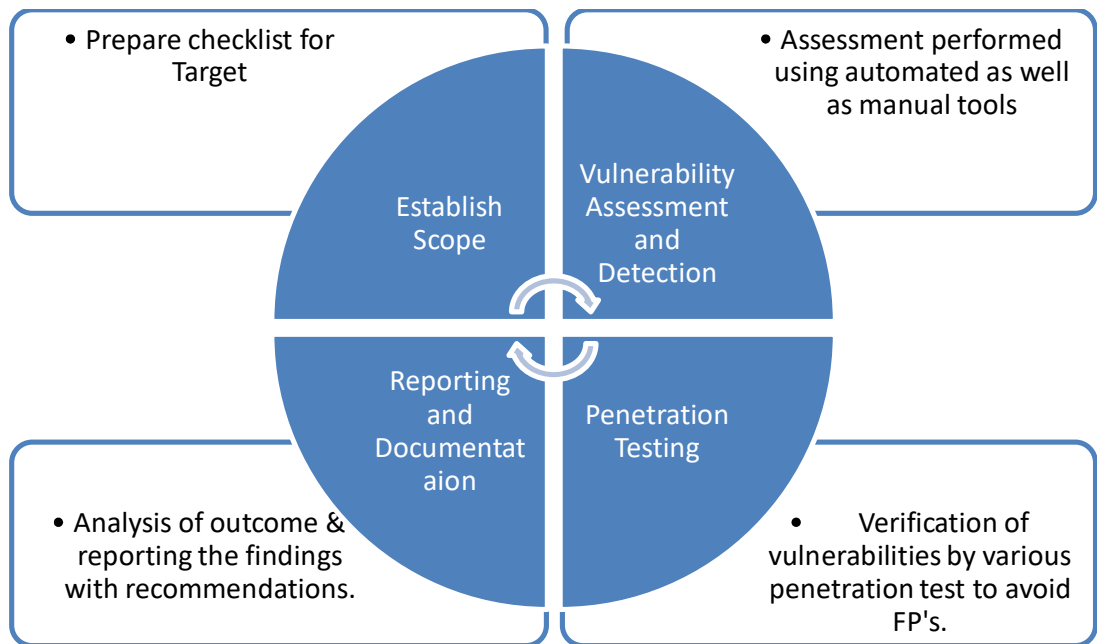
• Prepare checklist for Target

• Assessment performed using automated as well as manual tools

Establish Scope

Vulnerability Assessment and Detection

Reporting and Documentataion

Penetration Testing

• Analysis of outcome & reporting the findings with recommendations.

• Verification of vulnerabilities by various penetration test to avoid FP's.